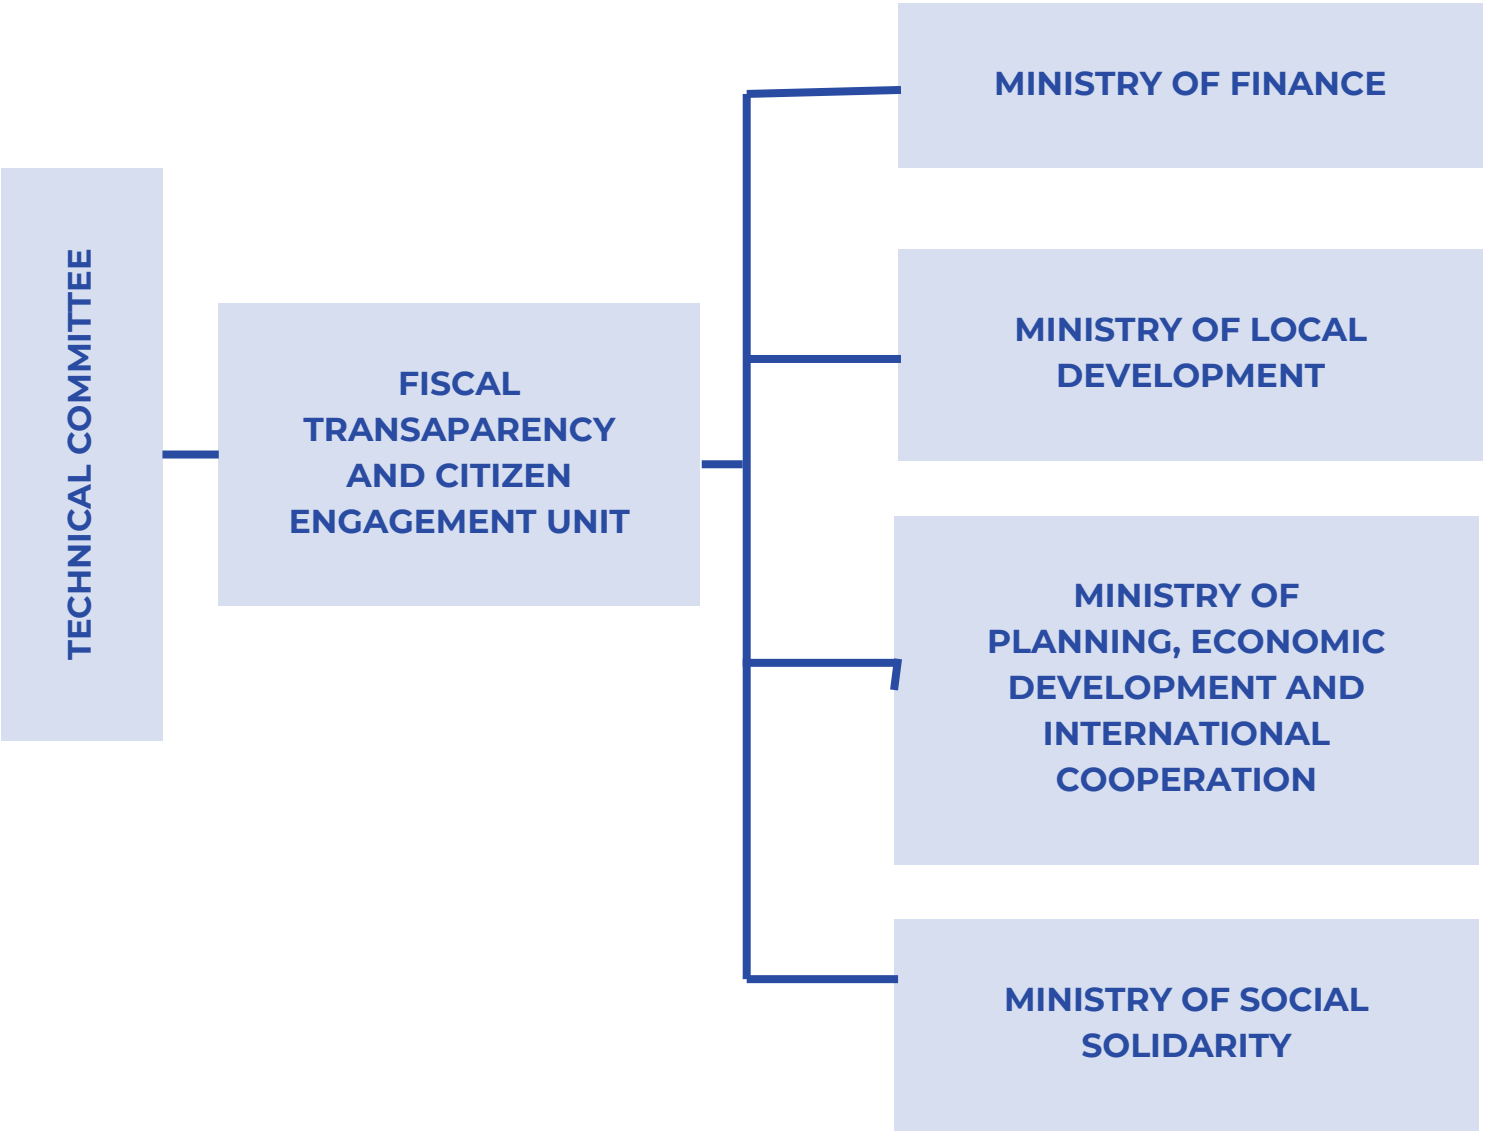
TECHNICAL COMMITTEE

FISCAL TRANSAPARENCY AND CITIZEN ENGAGEMENT UNIT

MINISTRY OF FINANCE

MINISTRY OF LOCAL DEVELOPMENT

MINISTRY OF PLANNING, ECONOMIC DEVELOPMENT AND INTERNATIONAL COOPERATION

MINISTRY OF SOCIAL SOLIDARITY